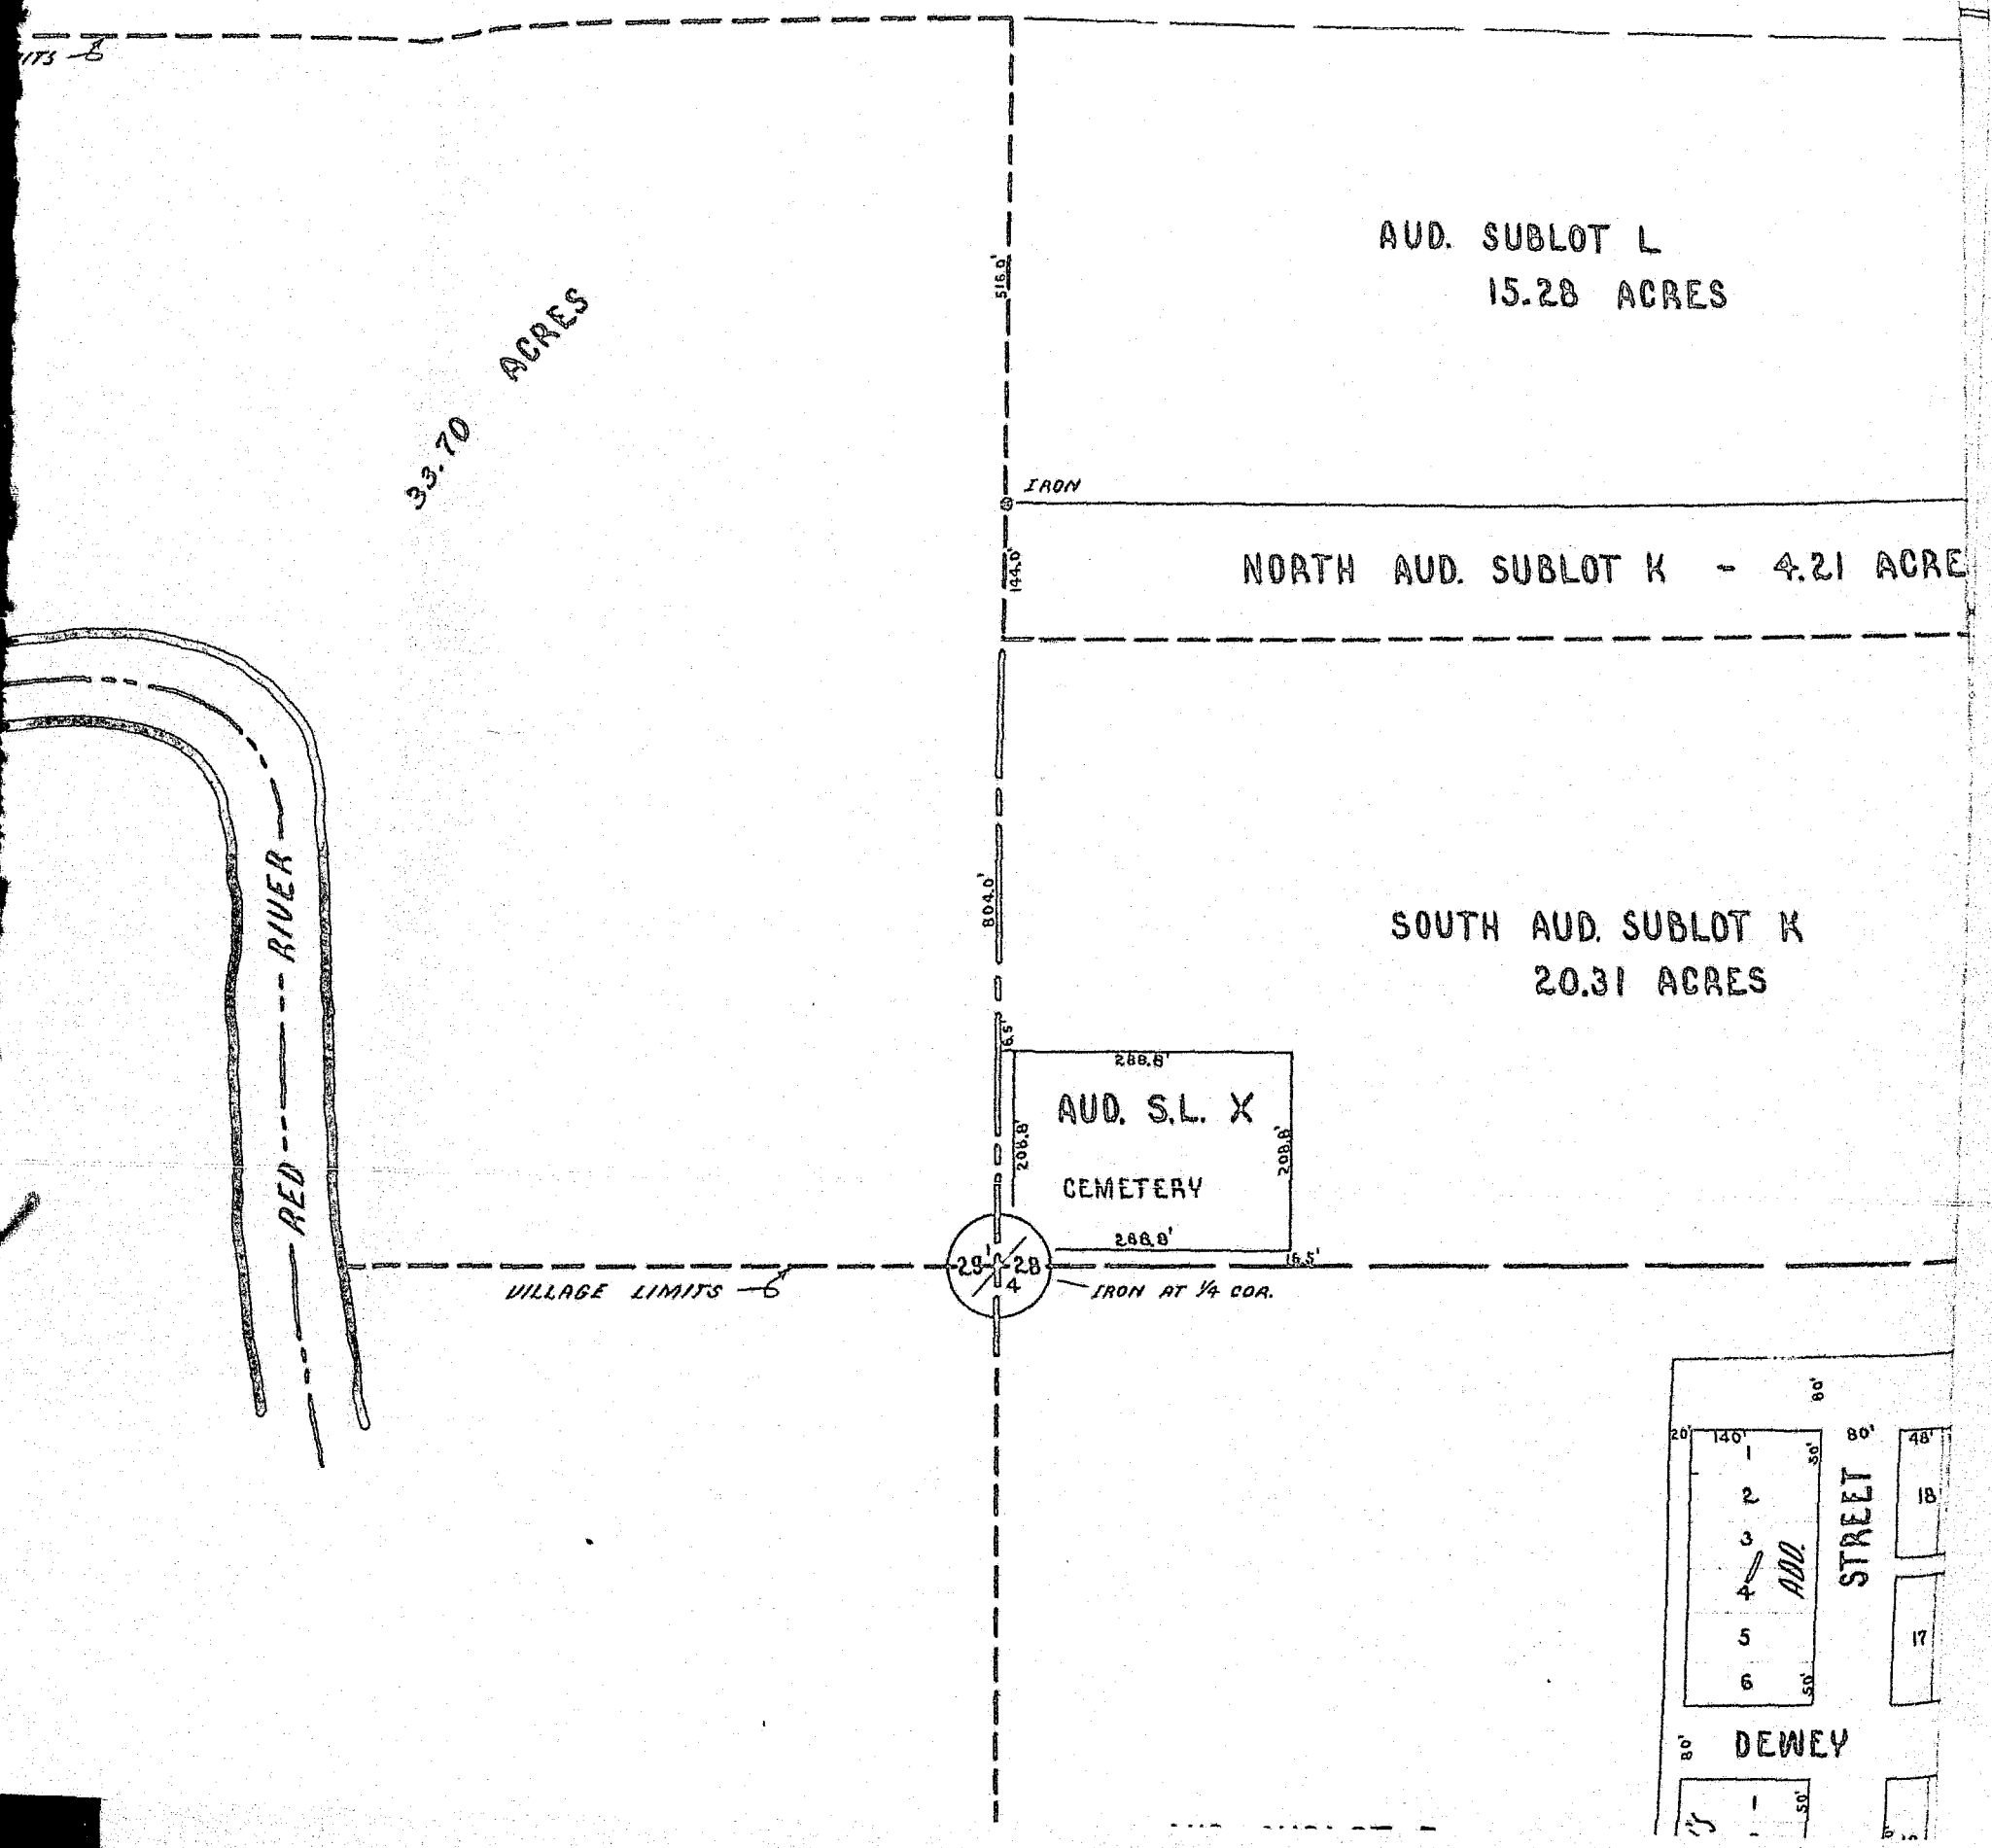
ITS

AUD. SUBLOT L
15.28 ACRES

33.70 ACRES

516.0'

IRON

144.0'

NORTH AUD. SUBLOT K - 4.21 ACRE

804.0'

SOUTH AUD. SUBLOT K
20.31 ACRES

RED RIVER

16.5'

288.8'

AUD. S.L. X

208.8'

208.8'

CEMETERY

288.8'

16.5'

29

28

4

VILLAGE LIMITS

IRON AT ¼ COR.

80'

20'

140'

1

30'

80'

48'

2

18

3

ADD.

STREET

4

5

17

6

50'

80'

DEWEY

1

50'